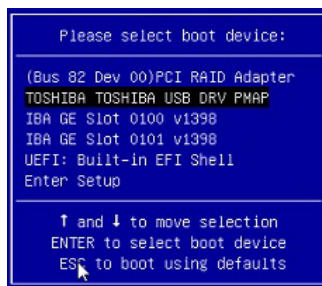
Please select boot device:

(Bus 82 Dev 00)PCI RAID Adapter
TOSHIBA TOSHIBA USB DRV PMAP
IBA GE Slot 0100 v1398
IBA GE Slot 0101 v1398
UEFI: Built-in EFI Shell
Enter Setup

↑ and ↓ to move selection
ENTER to select boot device
ESC to boot using defaults